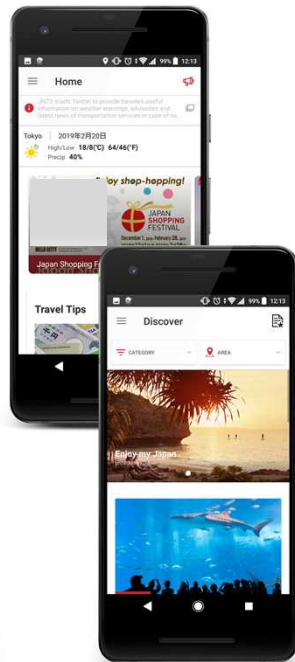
99% 12:13

Home

JNTO starts Twitter to provide travelers useful information on weather warnings, advisories and latest news of transportation services in case of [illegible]

Tokyo 2019年2月20日

High/Low 18/8(℃) 64/46(°F)

Precip 40%

Enjoy shop-hopping!

JAPAN SHOPPING FESTIVAL

December 1, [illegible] – February 28, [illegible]

Japan Shopping F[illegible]

Travel Tips

99% 12:13

Discover

CATEGORY

AREA

Enjoy my Japan